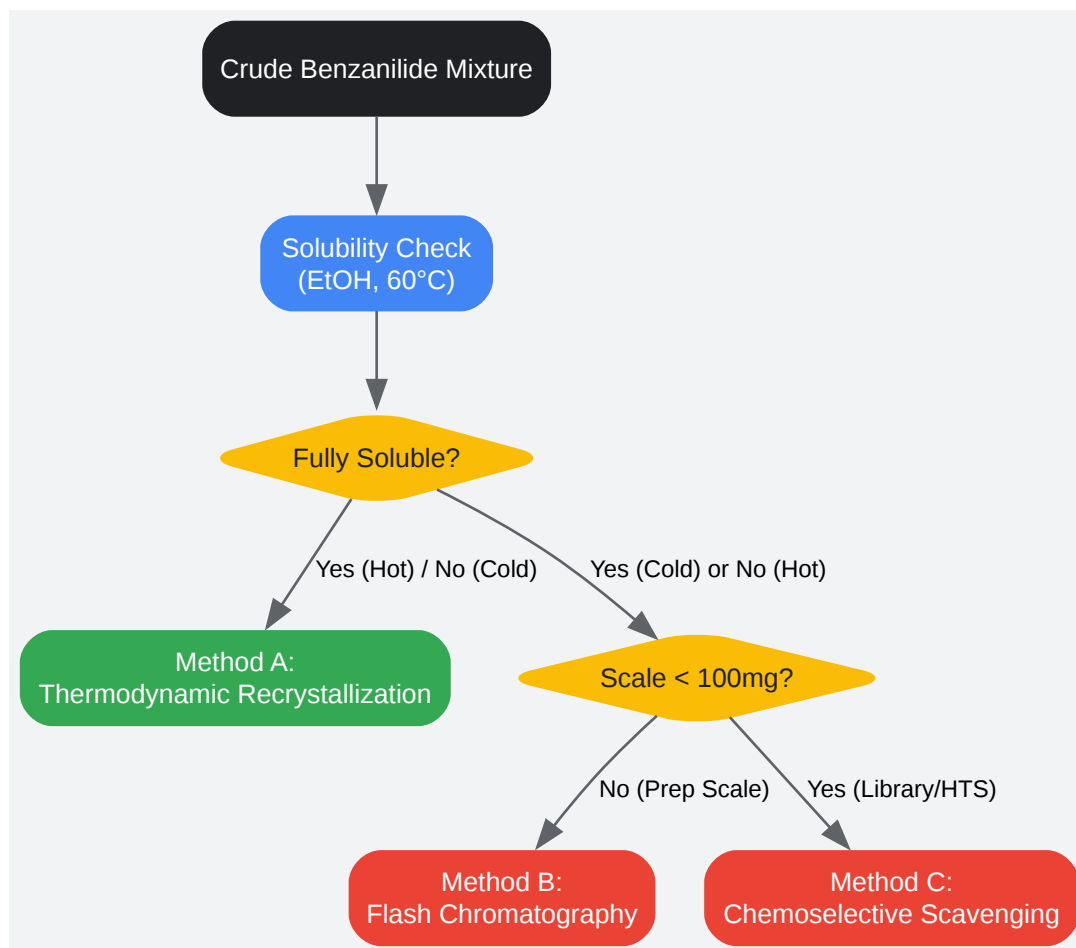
Crude Benzanilide Mixture

Solubility Check
(EtOH, 60°C)

Fully Soluble?

Yes (Hot) / No (Cold)

Yes (Cold) or No (Hot)

Method A:
Thermodynamic Recrystallization

Scale < 100mg?

No (Prep Scale)

Yes (Library/HTS)

Method B:
Flash Chromatography

Method C:
Chemoselective Scavenging